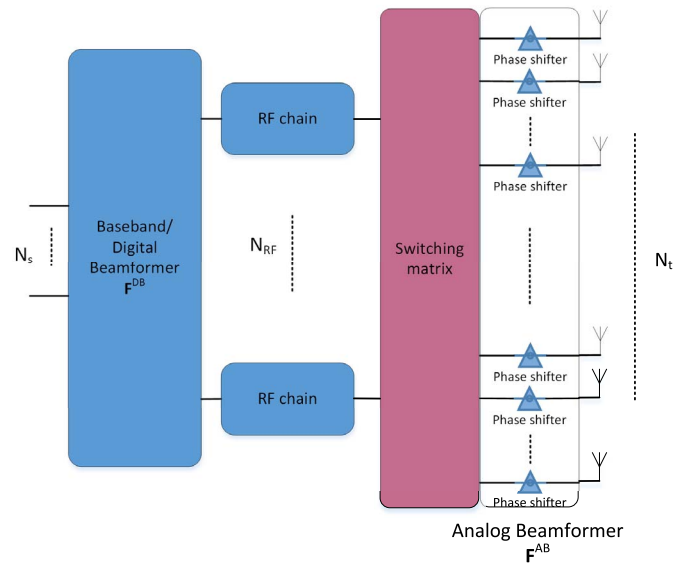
$N_s$

Baseband/ Digital Beamformer $\mathbf{F}^{DB}$

RF chain

$N_{RF}$

RF chain

Switching matrix

Phase shifter

Phase shifter

Phase shifter

Phase shifter

Phase shifter

Phase shifter

$N_t$

Analog Beamformer $\mathbf{F}^{AB}$